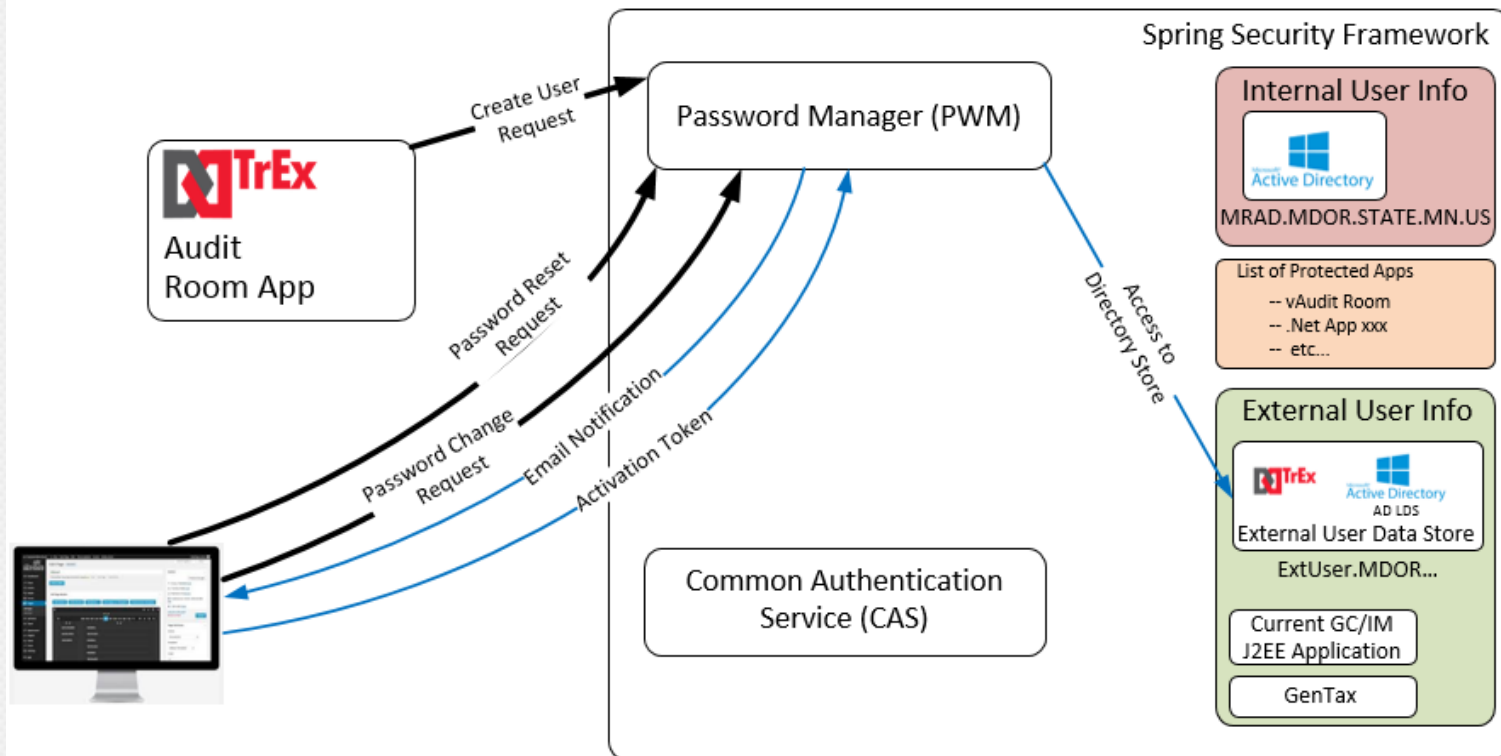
Spring Security Framework

Create User Request

Password Manager (PWM)

TrEx
Audit Room App

Internal User Info

Microsoft Active Directory

MRAD.MDOR.STATE.MN.US

List of Protected Apps
-- vAudit Room
-- .Net App xxx
-- etc...

Access to Directory Store

Password Reset Request

Password Change Request

Email Notification

Activation Token

External User Info

TrEx
Microsoft Active Directory
AD LDS
External User Data Store

ExtUser.MDOR...

Common Authentication Service (CAS)

Current GC/IM J2EE Application

GenTax